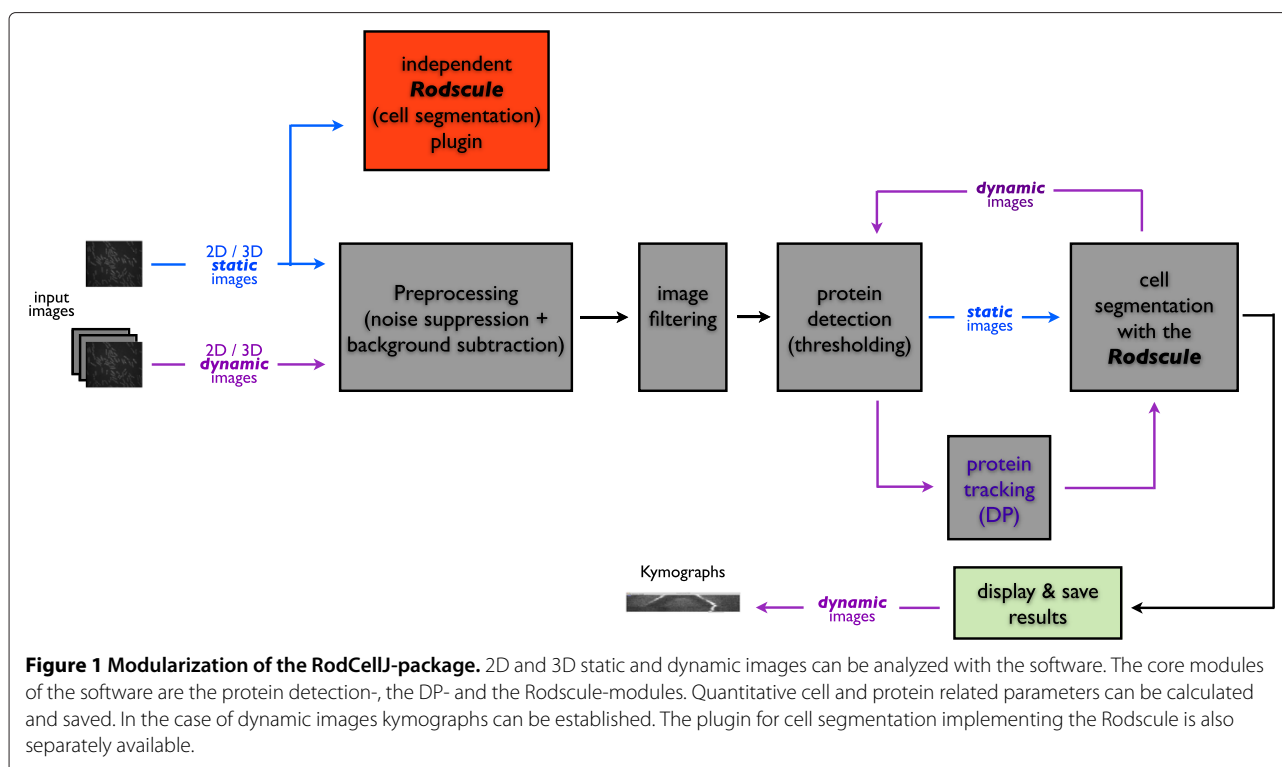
independent
Rodscule
(cell segmentation)
plugin

input images

2D / 3D static images

2D / 3D dynamic images

Preprocessing (noise suppression + background subtraction)

image filtering

protein detection (thresholding)

dynamic images

static images

cell segmentation with the Rodscule

protein tracking (DP)

Kymographs

dynamic images

display & save results

**Figure 1 Modularization of the RodCellJ-package.** 2D and 3D static and dynamic images can be analyzed with the software. The core modules of the software are the protein detection-, the DP- and the Rodscule-modules. Quantitative cell and protein related parameters can be calculated and saved. In the case of dynamic images kymographs can be established. The plugin for cell segmentation implementing the Rodscule is also separately available.